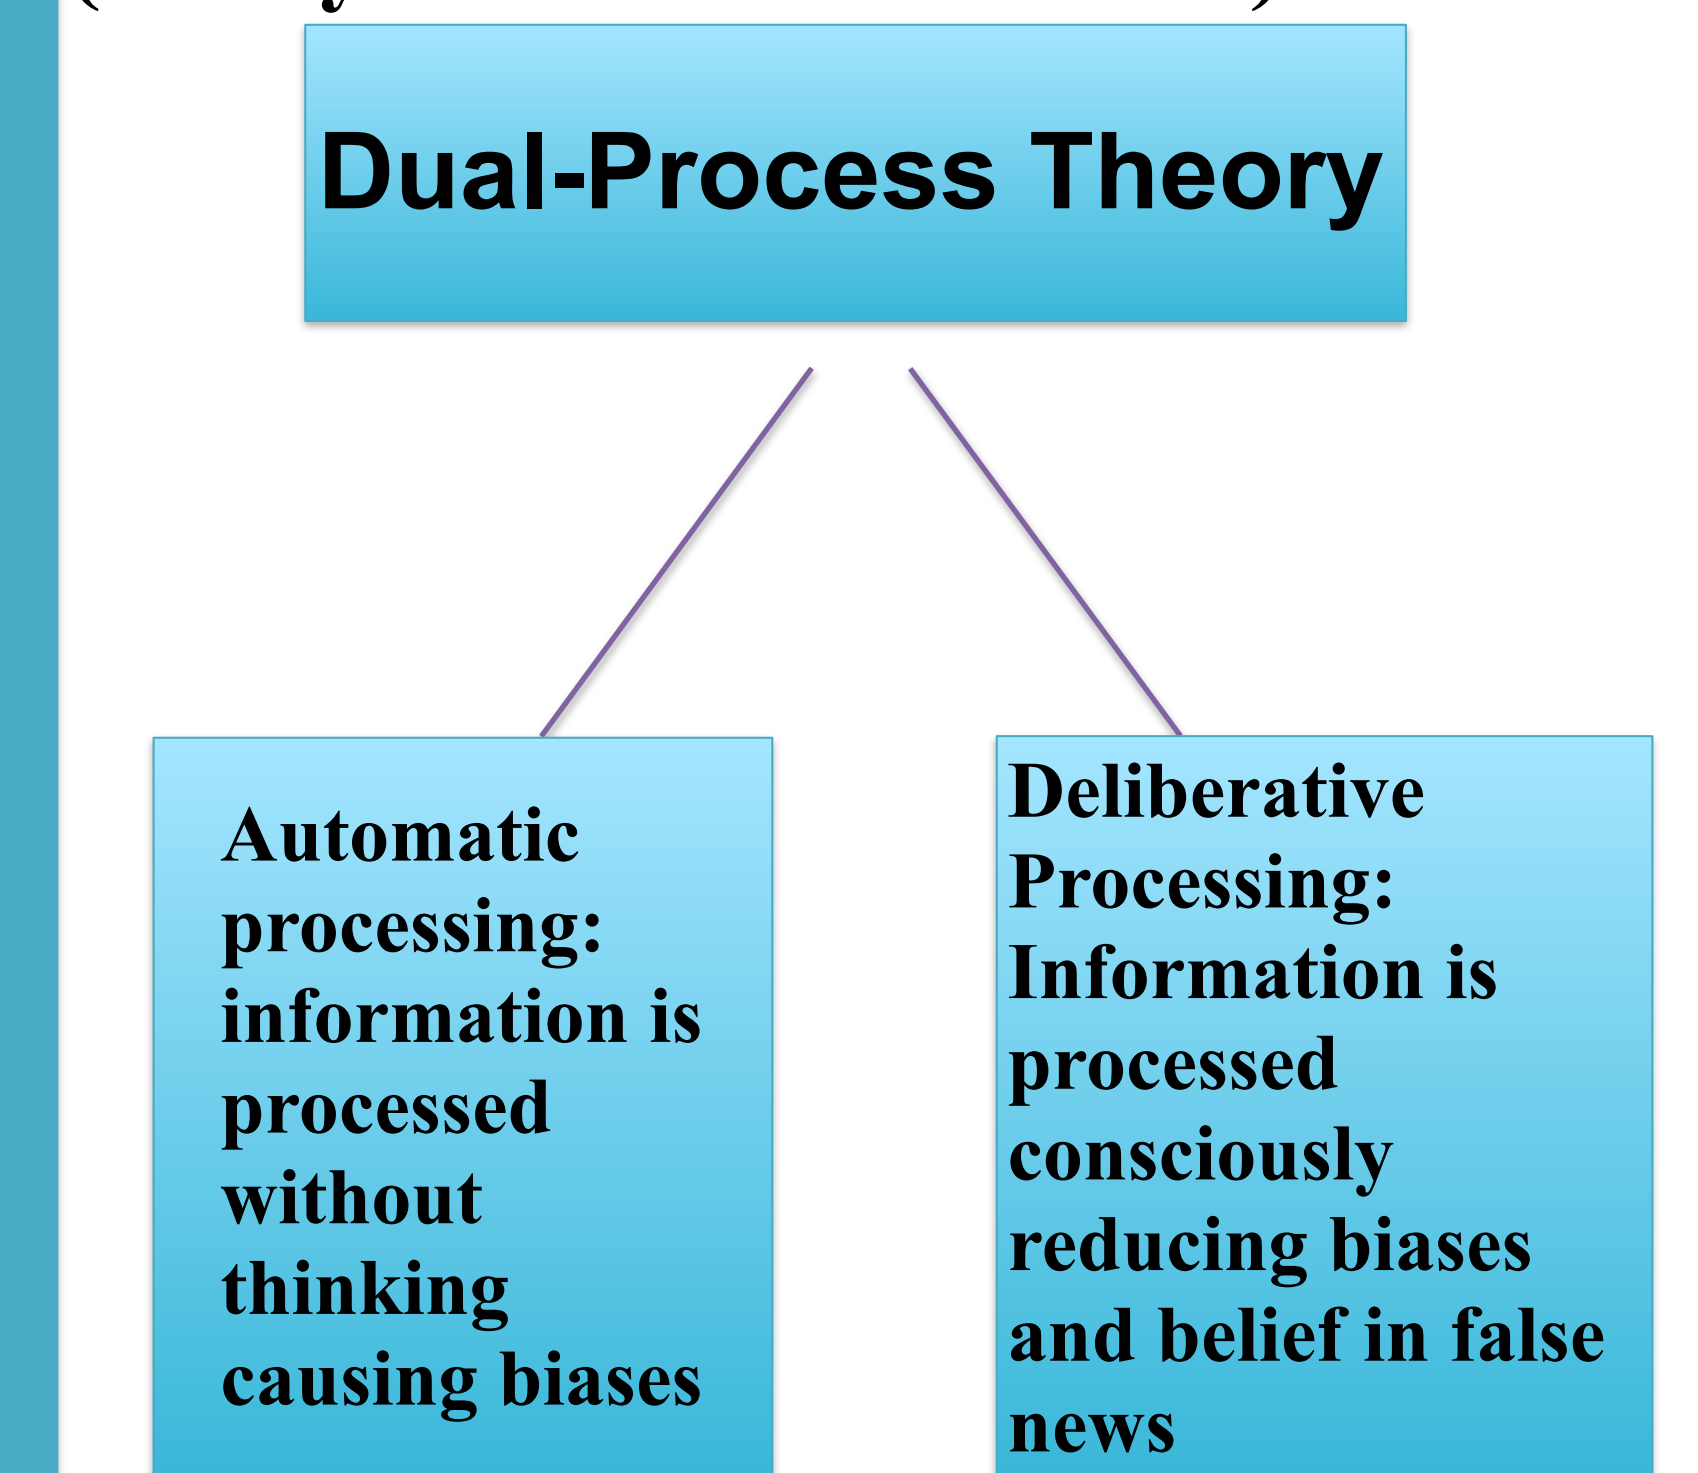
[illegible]

Dual-Process Theory

Automatic processing: information is processed without thinking causing biases

Deliberative Processing: Information is processed consciously reducing biases and belief in false news